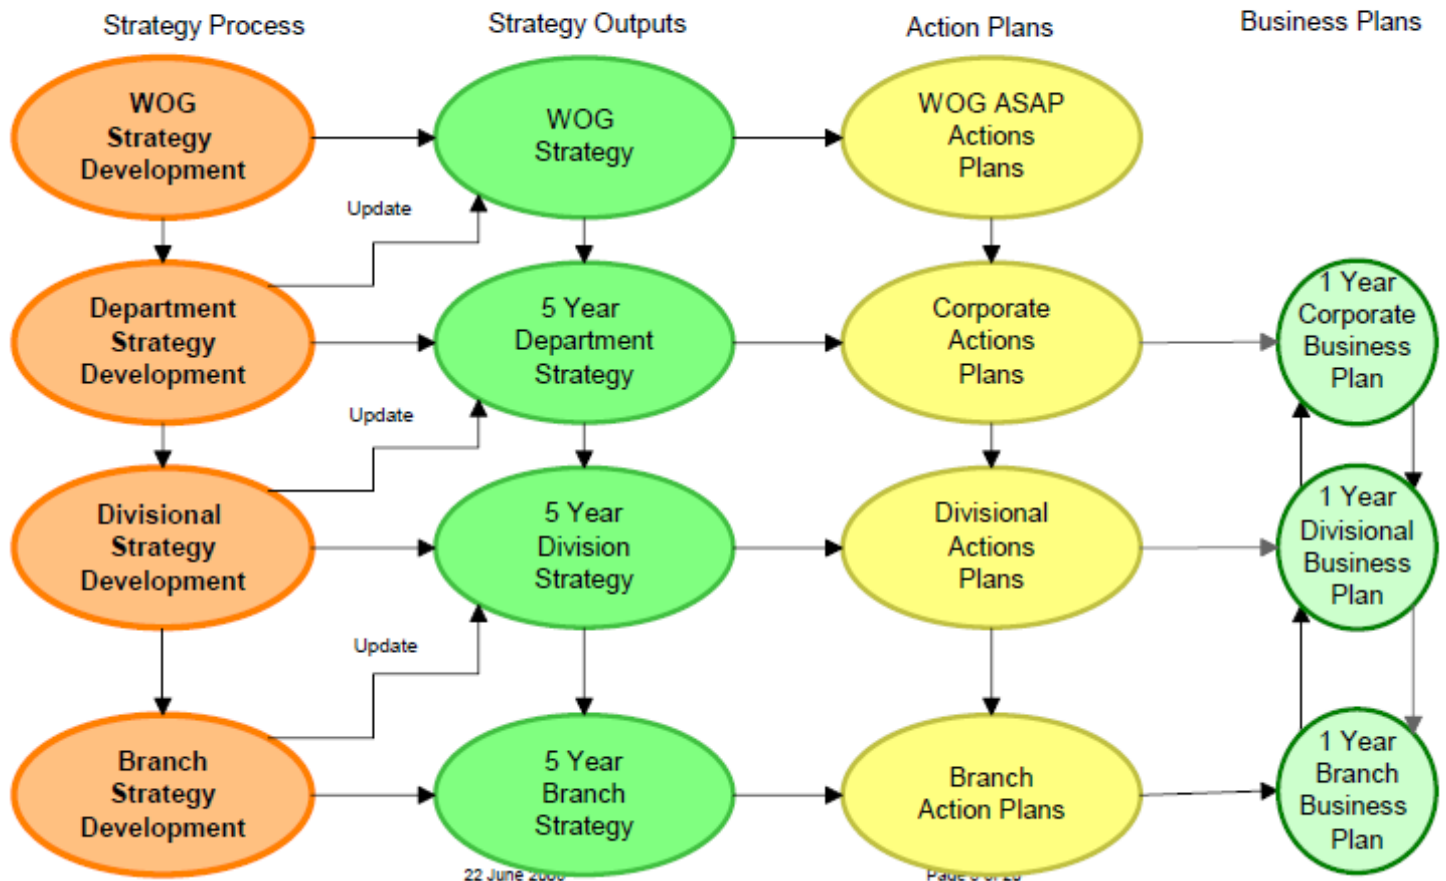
Strategy Process

Strategy Outputs

Action Plans

Business Plans

WOG Strategy Development

WOG Strategy

WOG ASAP Actions Plans

Update

Department Strategy Development

5 Year Department Strategy

Corporate Actions Plans

1 Year Corporate Business Plan

Update

Divisional Strategy Development

5 Year Division Strategy

Divisional Actions Plans

1 Year Divisional Business Plan

Update

Branch Strategy Development

5 Year Branch Strategy

Branch Action Plans

1 Year Branch Business Plan

22 June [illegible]

Page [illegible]